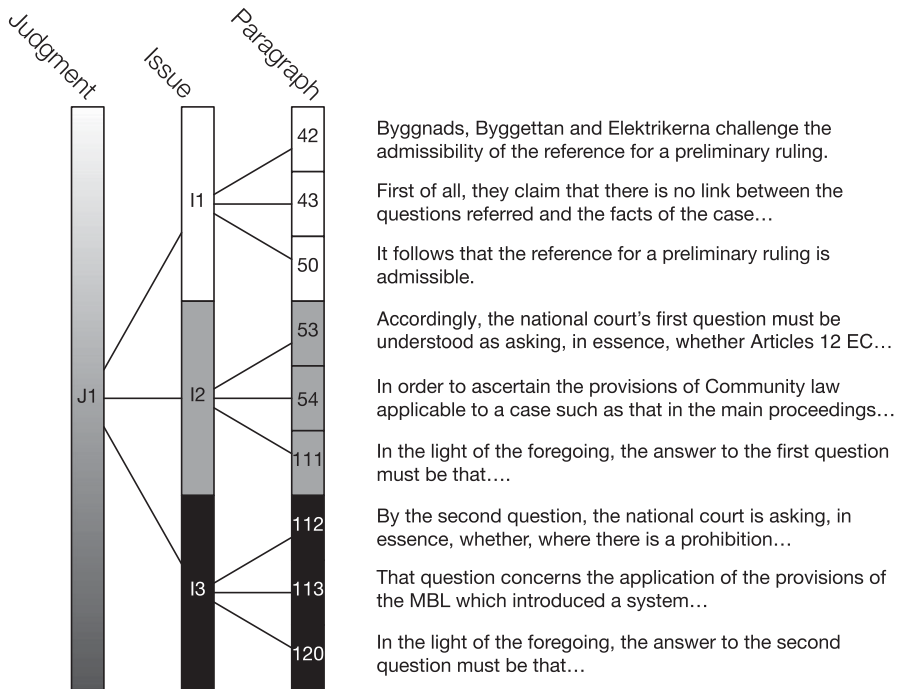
Judgment

Issue

Paragraph

J1

I1

I2

I3

42

43

50

53

54

111

112

113

120

Byggnads, Byggettan and Elektrikerna challenge the admissibility of the reference for a preliminary ruling.

First of all, they claim that there is no link between the questions referred and the facts of the case…

It follows that the reference for a preliminary ruling is admissible.

Accordingly, the national court's first question must be understood as asking, in essence, whether Articles 12 EC…

In order to ascertain the provisions of Community law applicable to a case such as that in the main proceedings…

In the light of the foregoing, the answer to the first question must be that….

By the second question, the national court is asking, in essence, whether, where there is a prohibition…

That question concerns the application of the provisions of the MBL which introduced a system…

In the light of the foregoing, the answer to the second question must be that…